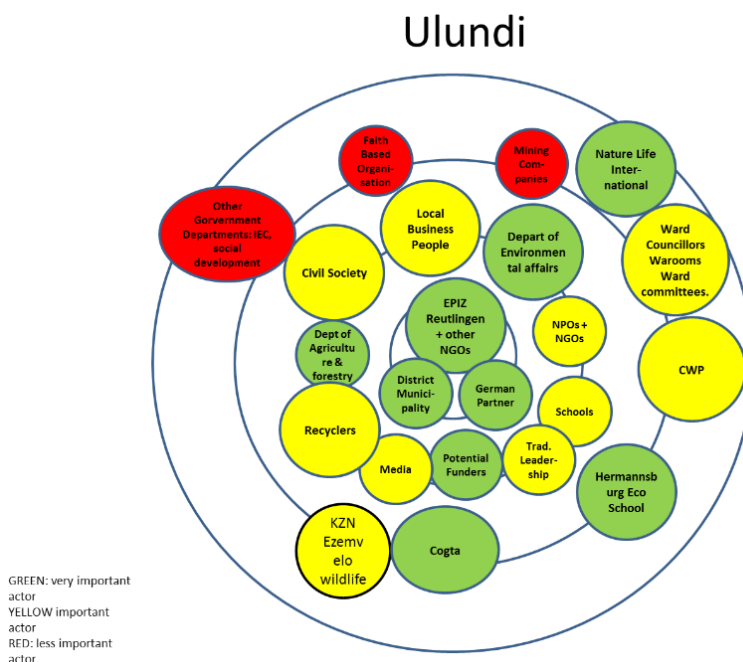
Ulundi

Faith Based Organisation

Mining Companies

Nature Life International

Other Gorvernment Departments: IEC, social development

Local Business People

Depart of Environmental affairs

Ward Councillors Waroоms Ward committees.

Civil Society

EPIZ Reutlingen + other NGOs

NPOs + NGOs

Dept of Agriculture & forestry

CWP

District Municipality

German Partner

Schools

Recyclers

Media

Potential Funders

Trad. Leadership

Hermannsburg Eco School

KZN Ezemvelo wildlife

Cogta

GREEN: very important actor
YELLOW important actor
RED: less important actor